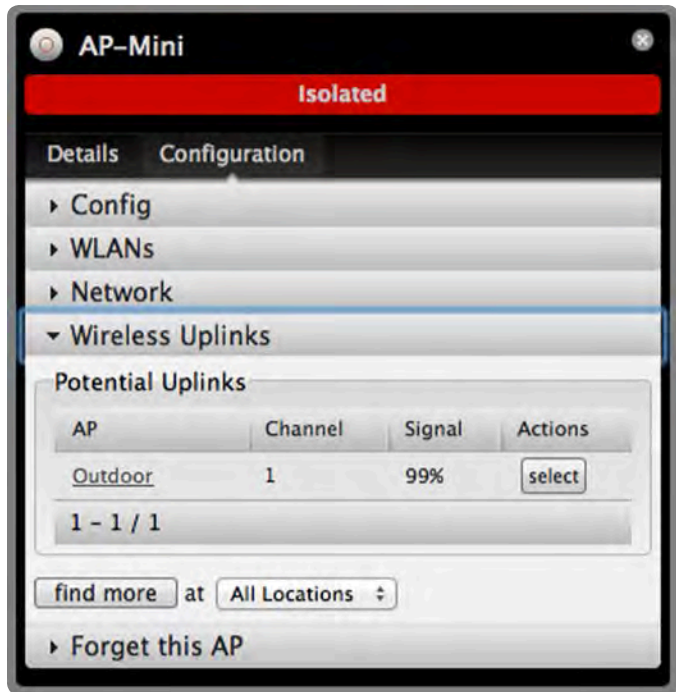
AP–Mini

Isolated

Details Configuration

Config

WLANs

Network

Wireless Uplinks

Potential Uplinks

| AP | Channel | Signal | Actions |
|---|---|---|---|
| Outdoor | 1 | 99% | select |

1 – 1 / 1

find more at All Locations

Forget this AP